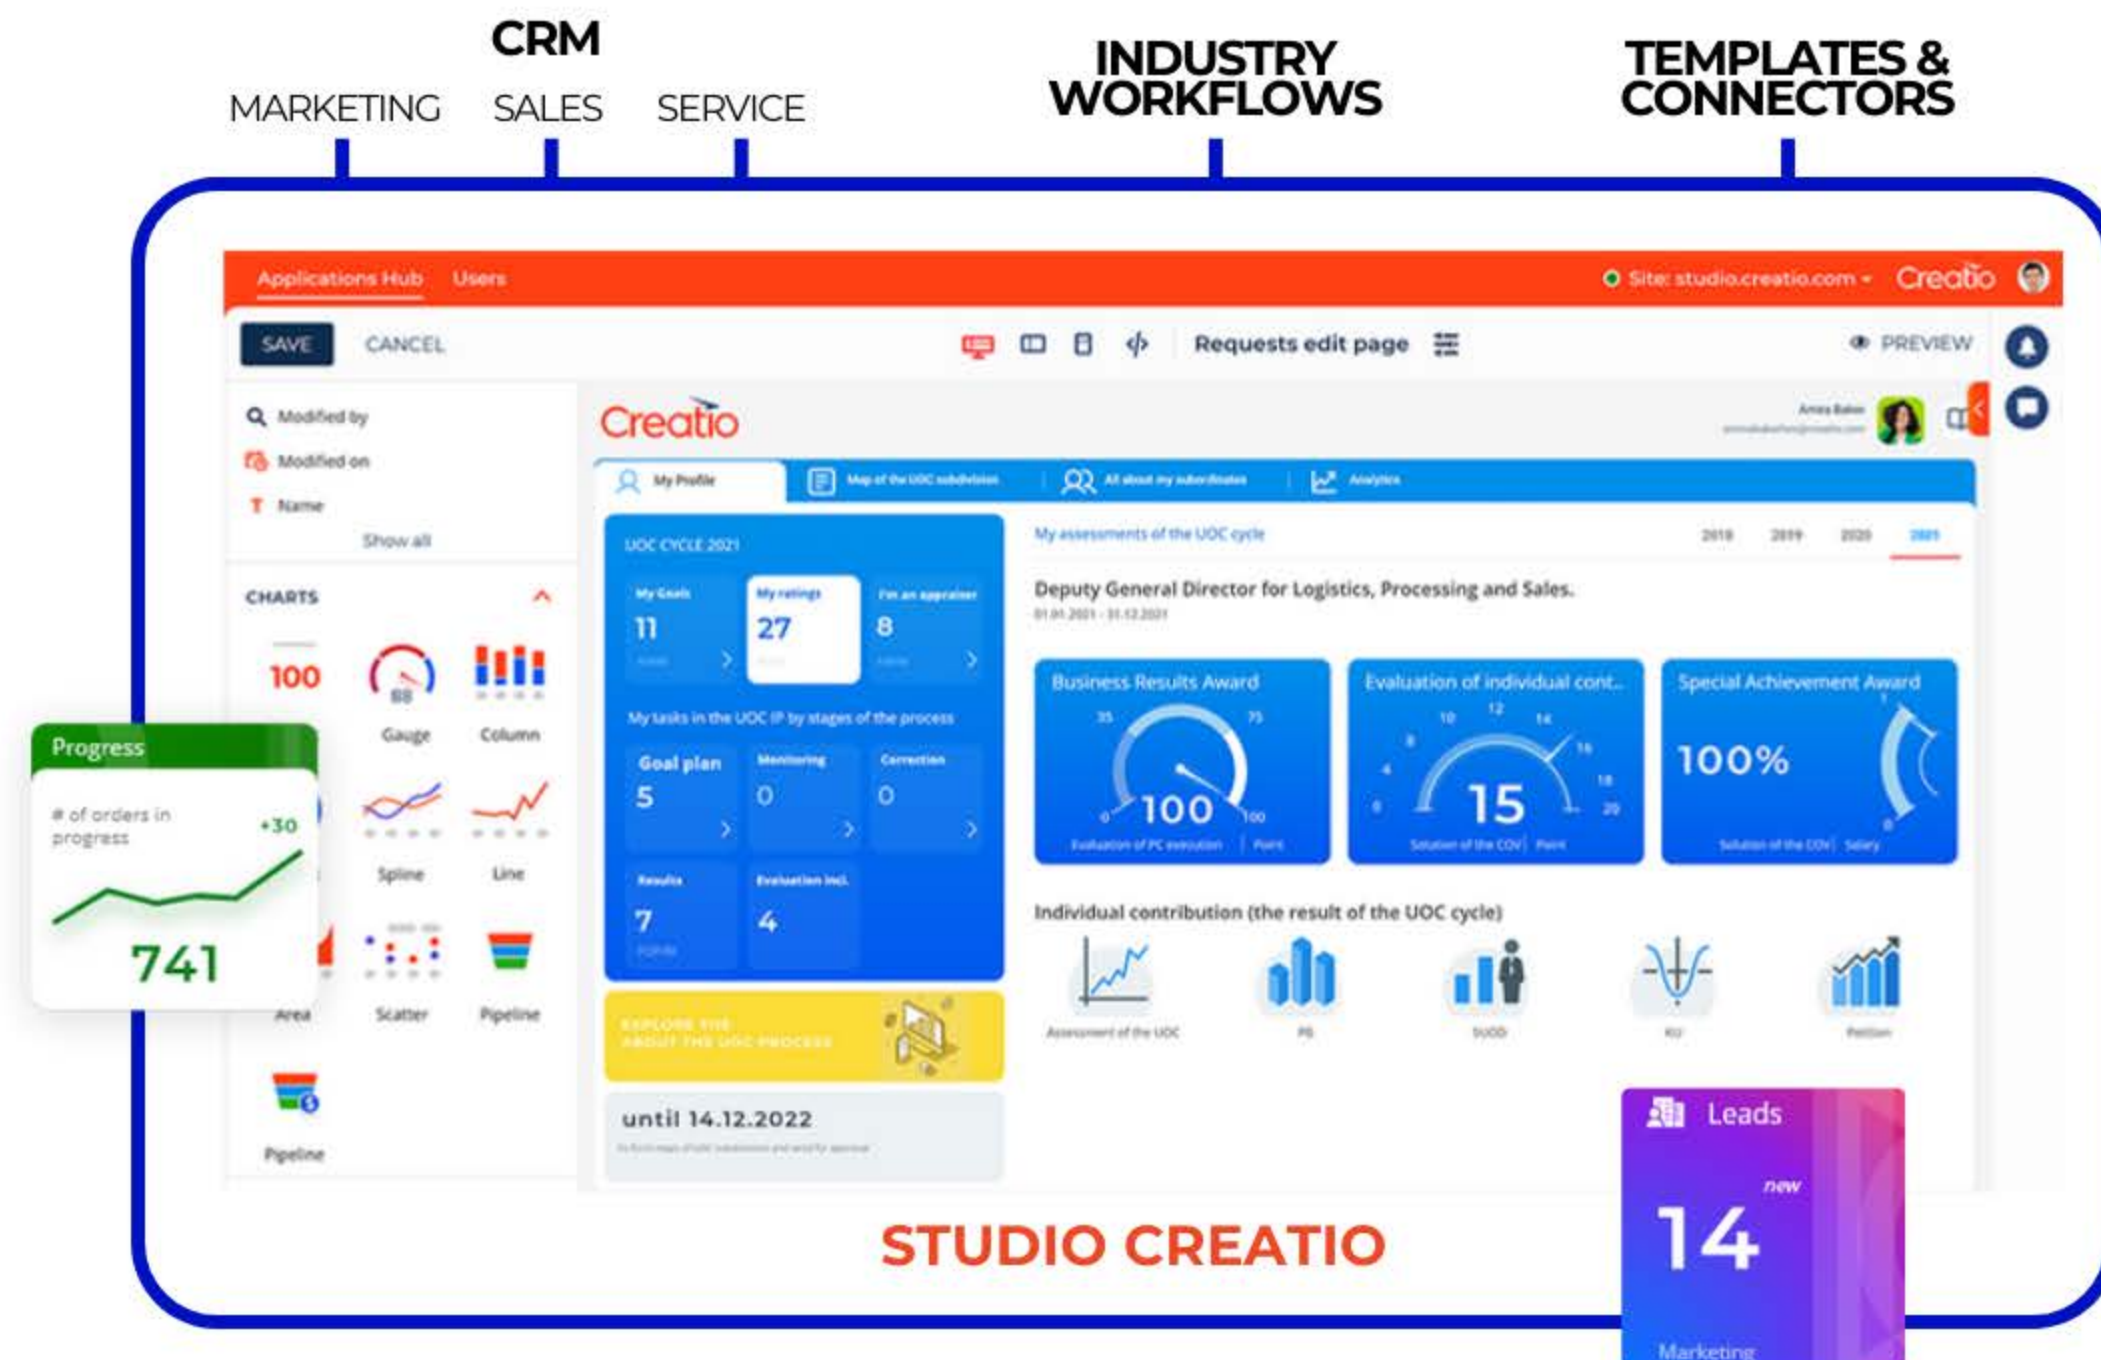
CRM

MARKETING SALES SERVICE

INDUSTRY WORKFLOWS

TEMPLATES & CONNECTORS

Applications Hub Users

Site: studio.creatio.com

Creatio

SAVE CANCEL

Requests edit page

PREVIEW

Modified by
Modified on
Name
Show all

CHARTS

100 Gauge Column
Spline Line
Area Scatter Pipeline
Pipeline

Progress
# of orders in progress +30
741

Creatio

My Profile Map of the UOC subdivision All about my subordinates Analytics

UOC CYCLE 2021

My Goals 11
My ratings 27
I'm an appraiser 8

My tasks in the UOC IP by stages of the process

Goal plan 5
Monitoring 0
Correction 0
Results 7
Evaluation incl. 4

EXPLORE THE ABOUT THE UOC PROCESS

until 14.12.2022

My assessments of the UOC cycle

2018 2019 2020 2021

Deputy General Director for Logistics, Processing and Sales.

Business Results Award
100

Evaluation of individual cont...
15

Special Achievement Award
100%

Individual contribution (the result of the UOC cycle)

Leads
new
14
Marketing

STUDIO CREATIO